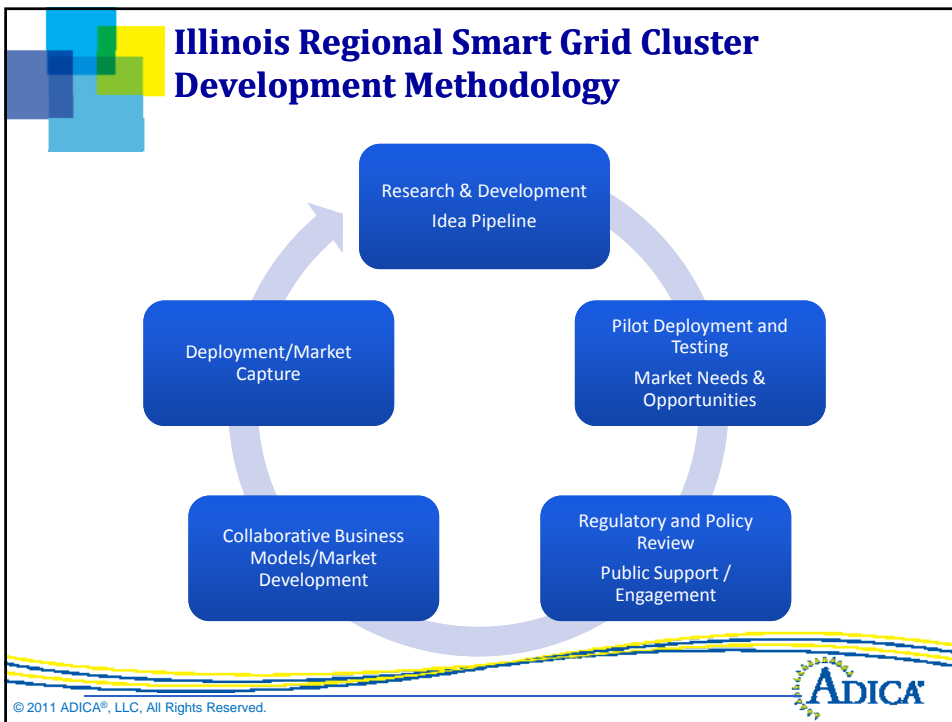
Illinois Regional Smart Grid Cluster Development Methodology

Research & Development
Idea Pipeline

Pilot Deployment and Testing
Market Needs & Opportunities

Regulatory and Policy Review
Public Support / Engagement

Collaborative Business Models/Market Development

Deployment/Market Capture

© 2011 ADICA®, LLC, All Rights Reserved.

ADICA